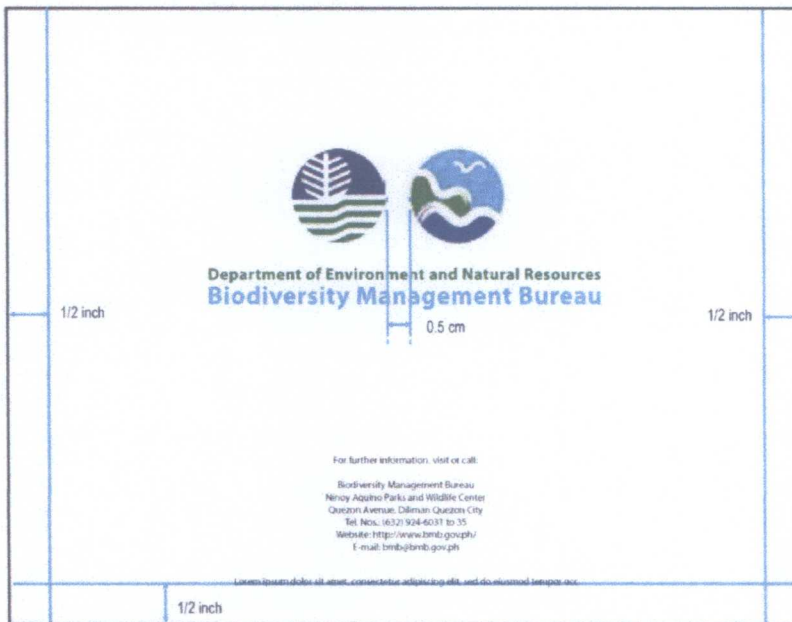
Department of Environment and Natural Resources
Biodiversity Management Bureau

1/2 inch

0.5 cm

1/2 inch

For further information, visit or call:

Biodiversity Management Bureau
Ninoy Aquino Parks and Wildlife Center
Quezon Avenue, Diliman Quezon City
Tel. Nos.: (632) 924-6031 to 35
Website: http://www.bmb.gov.ph/
E-mail: bmb@bmb.gov.ph

Lorem ipsum dolor sit amet, consectetur adipiscing elit, sed do eiusmod tempor inc.

1/2 inch